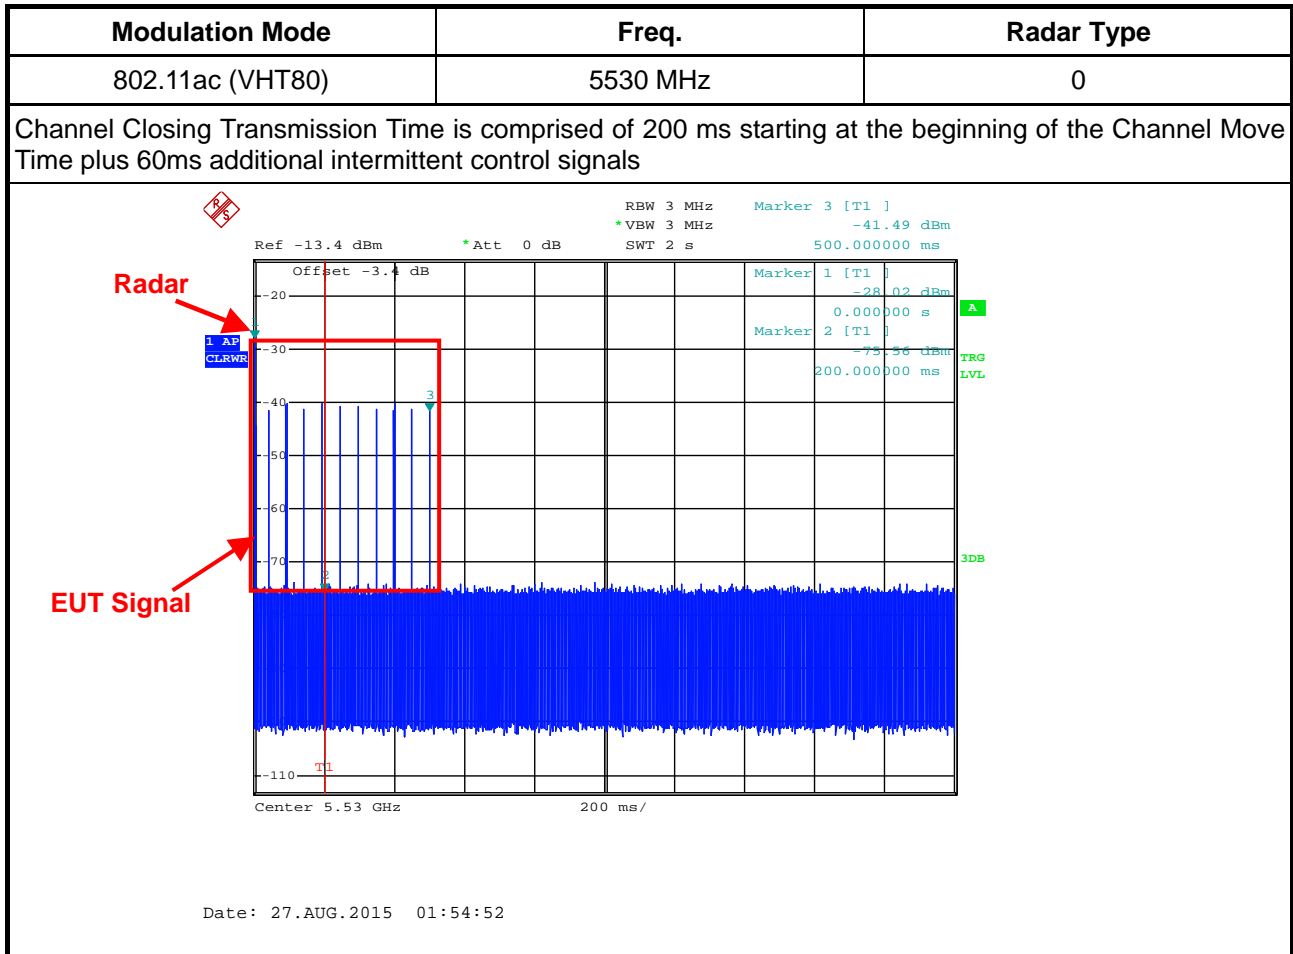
| Modulation Mode | Freq. | Radar Type |
|---|---|---|
| 802.11ac (VHT80) | 5530 MHz | 0 |

Channel Closing Transmission Time is comprised of 200 ms starting at the beginning of the Channel Move Time plus 60ms additional intermittent control signals

RBW 3 MHz
*VBW 3 MHz
Ref -13.4 dBm *Att 0 dB SWT 2 s

Marker 3 [T1 ]
-41.49 dBm
500.000000 ms

Offset -3.4 dB

Marker 1 [T1 ]
-28.02 dBm
0.000000 s

Marker 2 [T1 ]
-75.56 dBm
200.000000 ms

Radar

1 AP
CLRWR

A

TRG
LVL

-20
-30
-40
-50
-60
-70
-110

3

3DB

EUT Signal

T1

Center 5.53 GHz 200 ms/

Date: 27.AUG.2015 01:54:52